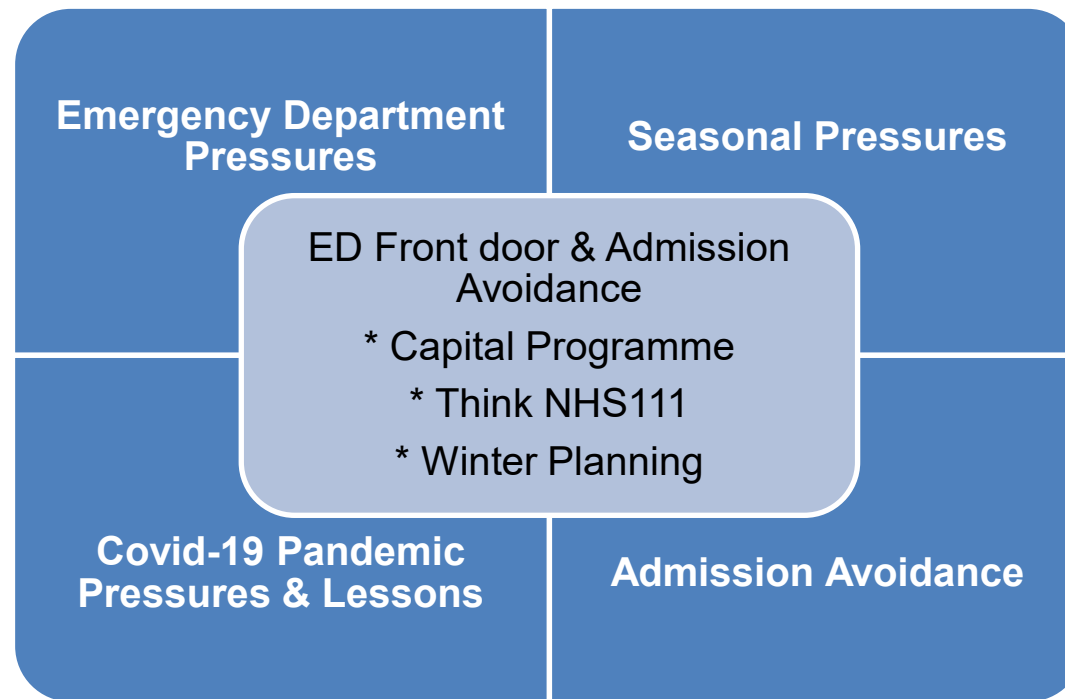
Emergency Department Pressures

Seasonal Pressures

ED Front door & Admission Avoidance

* Capital Programme

* Think NHS111

* Winter Planning

Covid-19 Pandemic Pressures & Lessons

Admission Avoidance